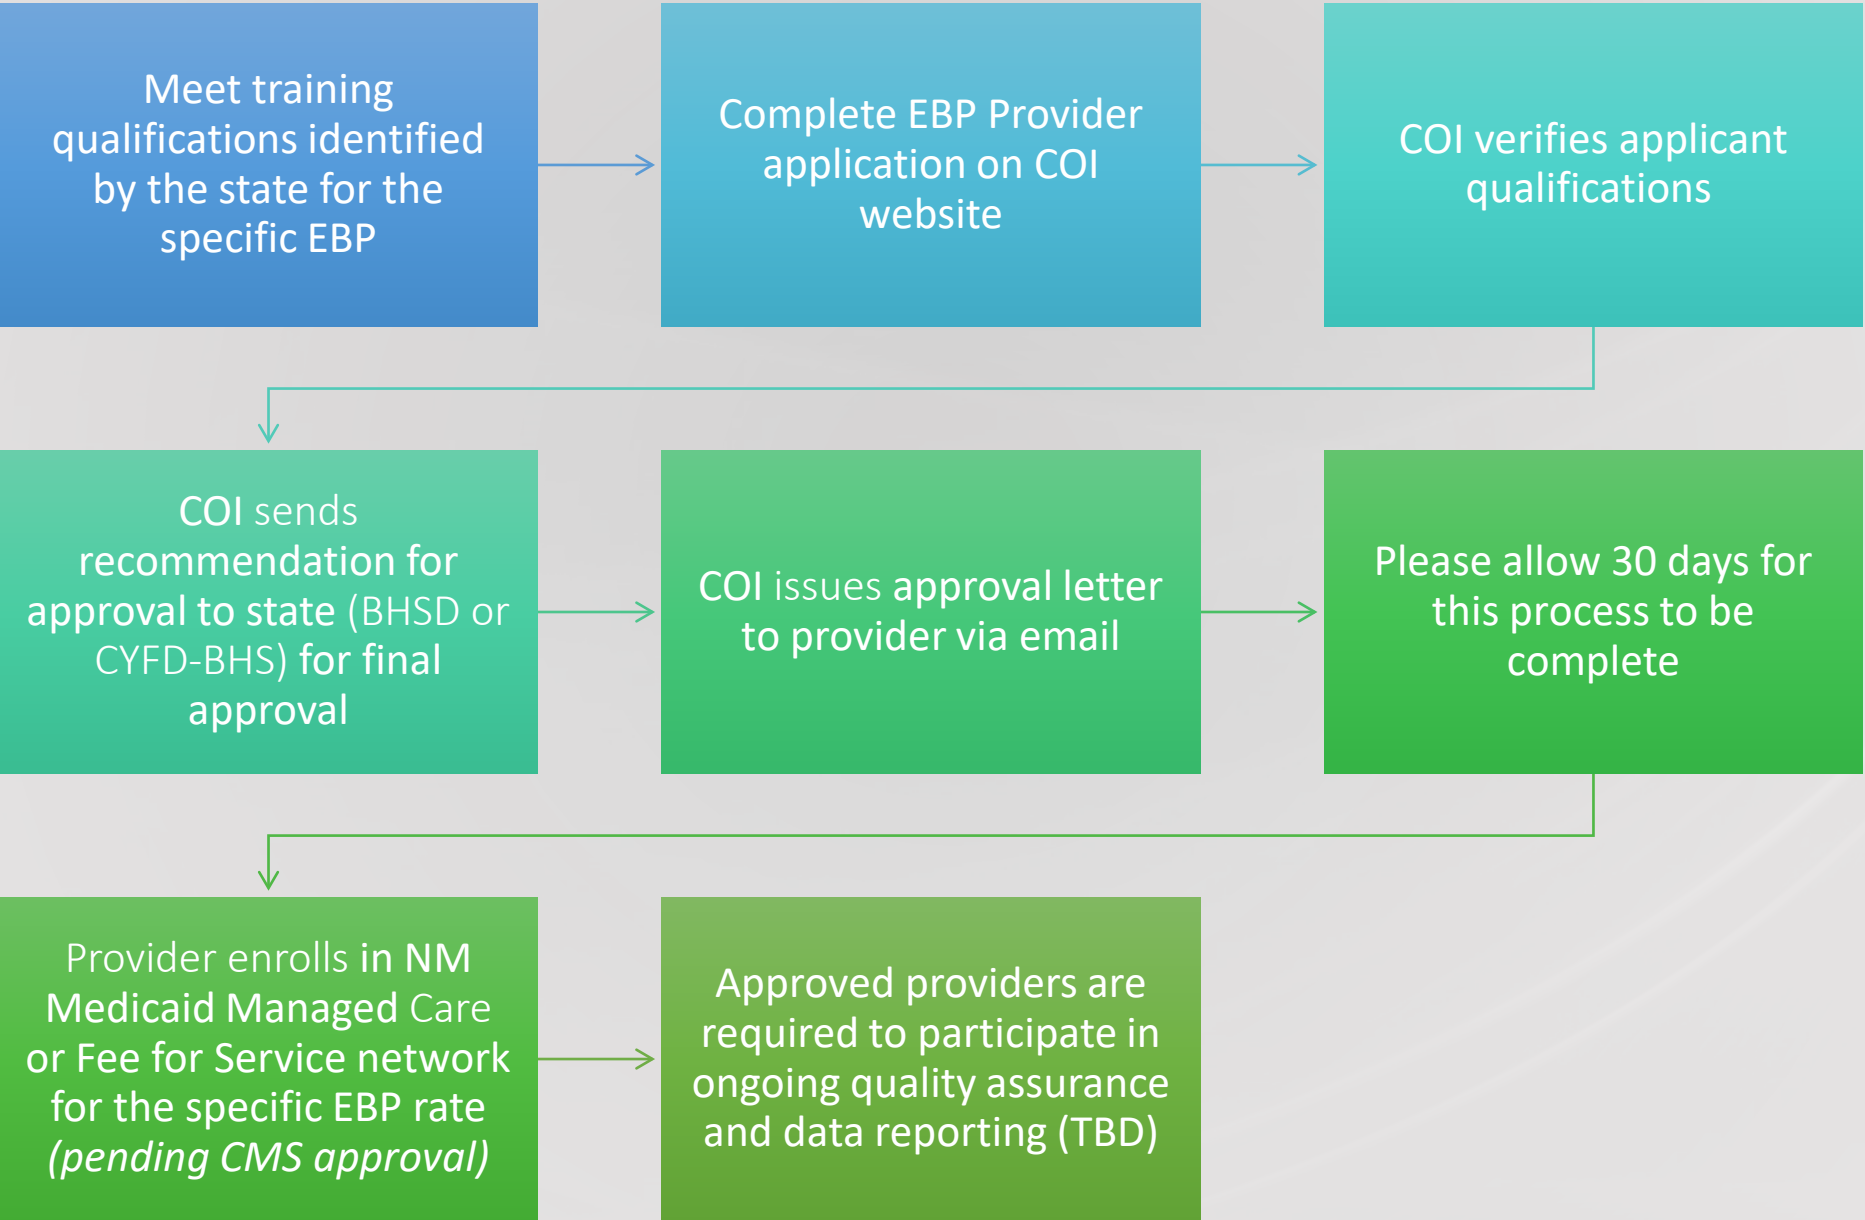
Meet training qualifications identified by the state for the specific EBP

Complete EBP Provider application on COI website

COI verifies applicant qualifications

COI sends recommendation for approval to state (BHSD or CYFD-BHS) for final approval

COI issues approval letter to provider via email

Please allow 30 days for this process to be complete

Provider enrolls in NM Medicaid Managed Care or Fee for Service network for the specific EBP rate *(pending CMS approval)*

Approved providers are required to participate in ongoing quality assurance and data reporting (TBD)